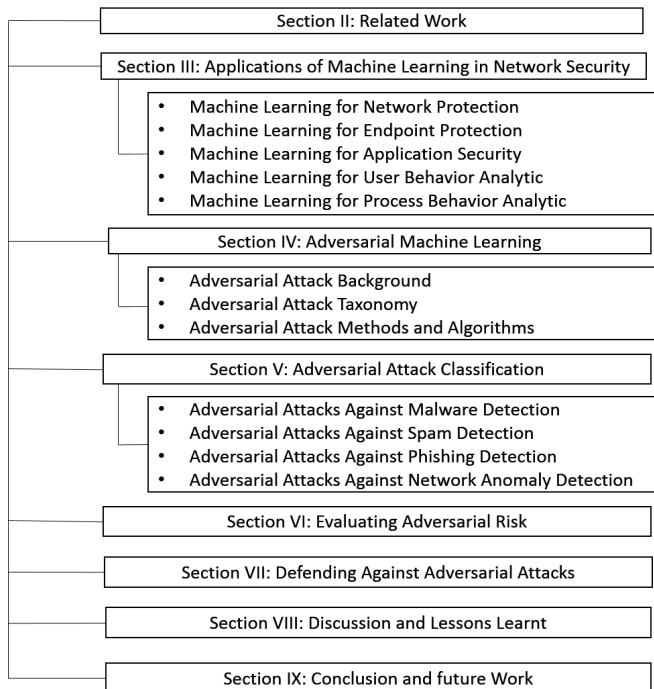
Section II: Related Work

Section III: Applications of Machine Learning in Network Security

- Machine Learning for Network Protection
- Machine Learning for Endpoint Protection
- Machine Learning for Application Security
- Machine Learning for User Behavior Analytic
- Machine Learning for Process Behavior Analytic

Section IV: Adversarial Machine Learning

- Adversarial Attack Background
- Adversarial Attack Taxonomy
- Adversarial Attack Methods and Algorithms

Section V: Adversarial Attack Classification

- Adversarial Attacks Against Malware Detection
- Adversarial Attacks Against Spam Detection
- Adversarial Attacks Against Phishing Detection
- Adversarial Attacks Against Network Anomaly Detection

Section VI: Evaluating Adversarial Risk

Section VII: Defending Against Adversarial Attacks

Section VIII: Discussion and Lessons Learnt

Section IX: Conclusion and future Work